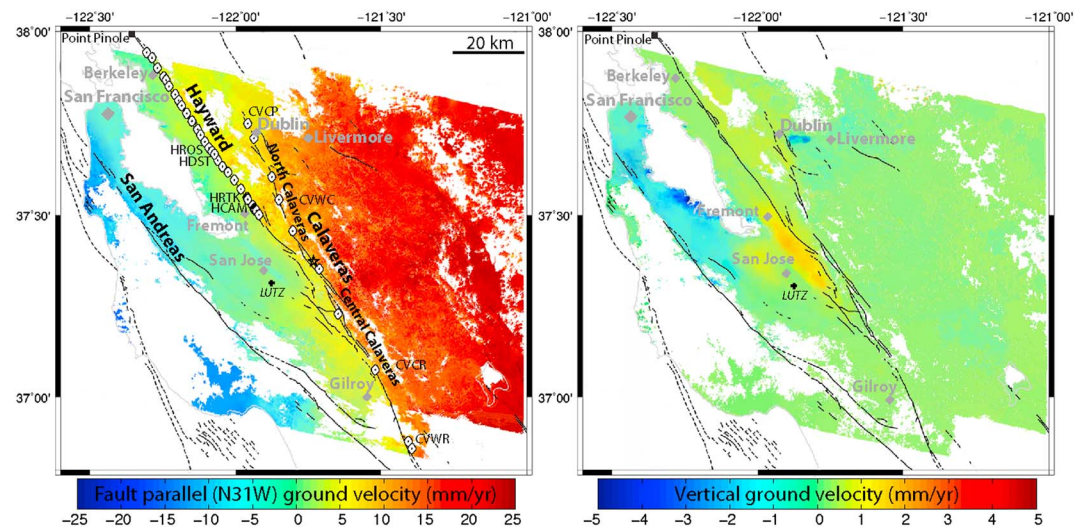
−122°30' −122°00' −121°30' −121°00'
38°00'
37°30'
37°00'
Point Pinole
20 km
Berkeley
San Francisco
Hayward
CVCP
Dublin
Livermore
HROS
HDST
North Calaveras
CVWC
HRTK
HCAM
Fremont
San Andreas
Calaveras
San Jose
LUTZ
Central Calaveras
CVCR
Gilroy
CVWR
Fault parallel (N31W) ground velocity (mm/yr)
−25 −20 −15 −10 −5 0 5 10 15 20 25

−122°30' −122°00' −121°30' −121°00'
38°00'
37°30'
37°00'
Point Pinole
Berkeley
San Francisco
Dublin
Livermore
Fremont
San Jose
LUTZ
Gilroy
Vertical ground velocity (mm/yr)
−5 −4 −3 −2 −1 0 1 2 3 4 5